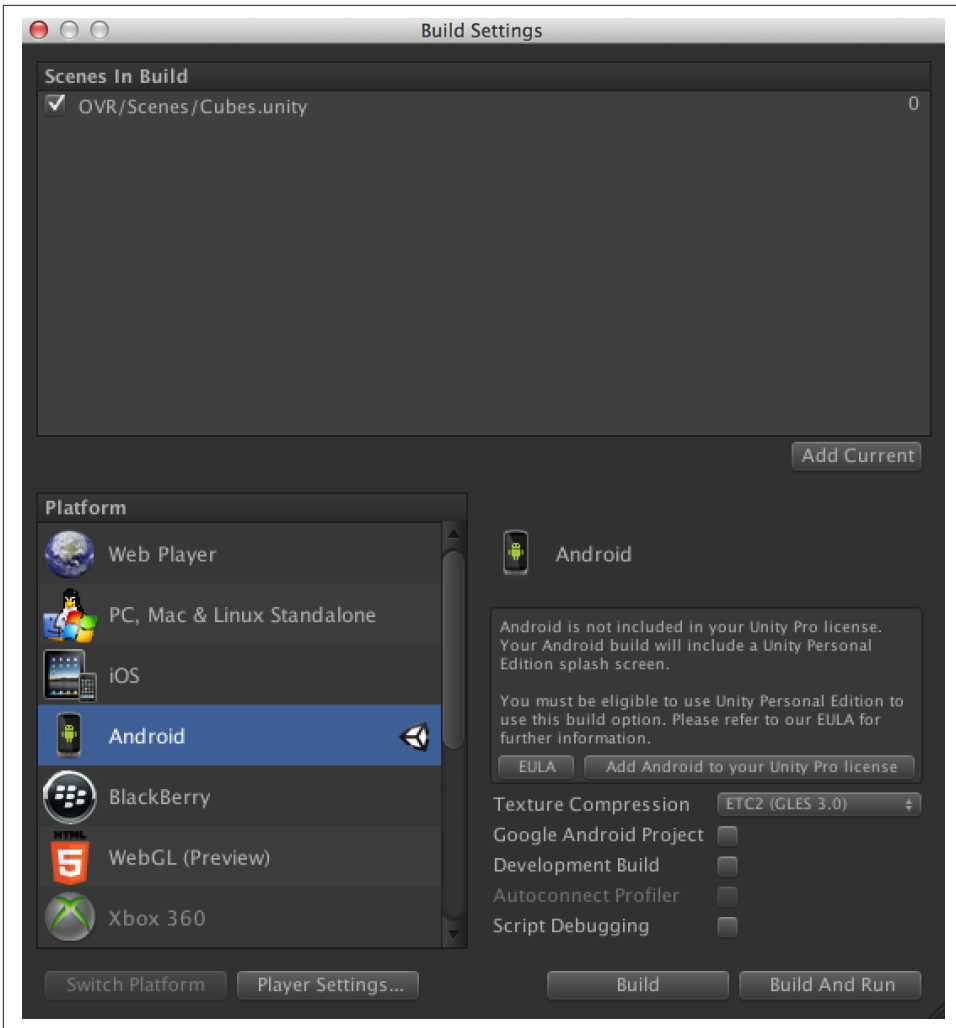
Build Settings

Scenes In Build

OVR/Scenes/Cubes.unity 0

Add Current

Platform

Web Player

PC, Mac & Linux Standalone

iOS

Android

BlackBerry

HTML

WebGL (Preview)

Xbox 360

Android

Android is not included in your Unity Pro license. Your Android build will include a Unity Personal Edition splash screen.

You must be eligible to use Unity Personal Edition to use this build option. Please refer to our EULA for further information.

EULA

Add Android to your Unity Pro license

Texture Compression ETC2 (GLES 3.0)

Google Android Project

Development Build

Autoconnect Profiler

Script Debugging

Switch Platform

Player Settings...

Build

Build And Run